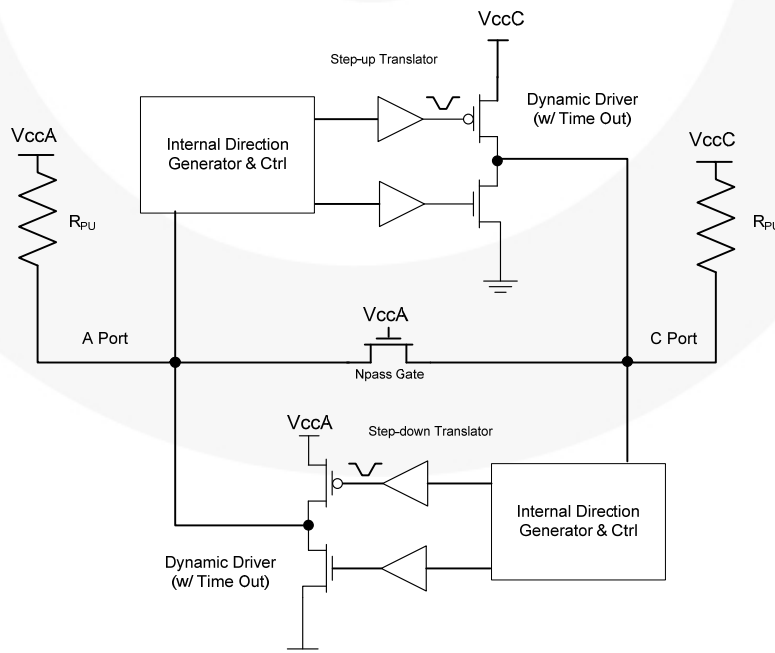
VccC

Step-up Translator

Internal Direction Generator & Ctrl

Dynamic Driver (w/ Time Out)

VccA

$R_{PU}$

VccC

$R_{PU}$

A Port

VccA

C Port

Npass Gate

VccA

Step-down Translator

Internal Direction Generator & Ctrl

Dynamic Driver (w/ Time Out)